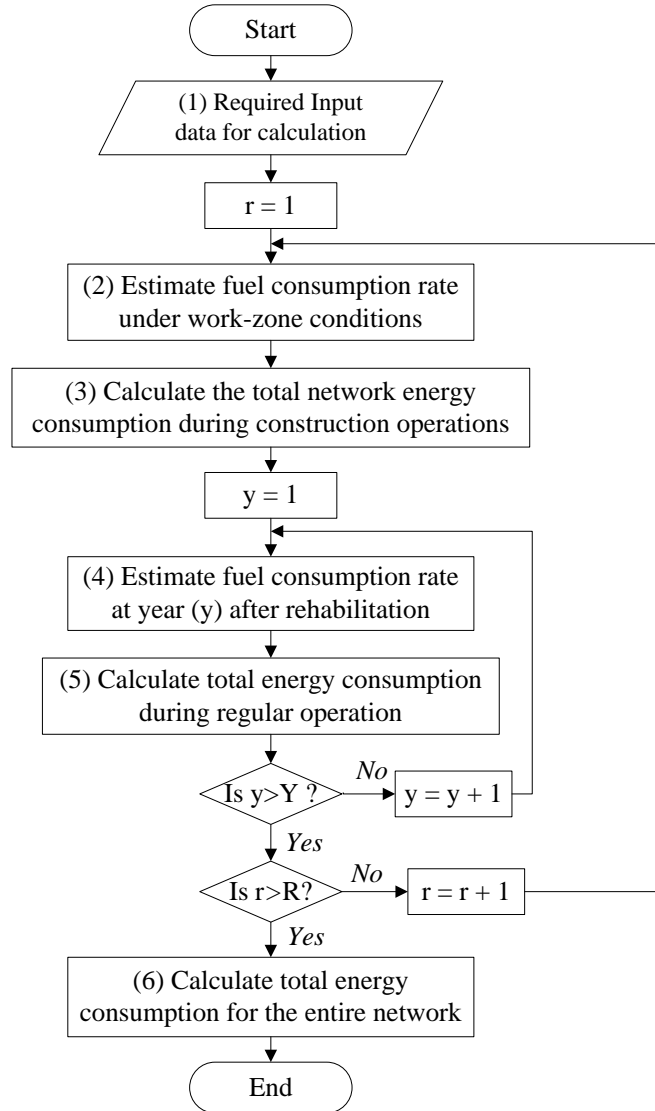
Start

(1) Required Input data for calculation

r = 1

(2) Estimate fuel consumption rate under work-zone conditions

(3) Calculate the total network energy consumption during construction operations

y = 1

(4) Estimate fuel consumption rate at year (y) after rehabilitation

(5) Calculate total energy consumption during regular operation

Is y>Y ?

No

y = y + 1

Yes

Is r>R?

No

r = r + 1

Yes

(6) Calculate total energy consumption for the entire network

End